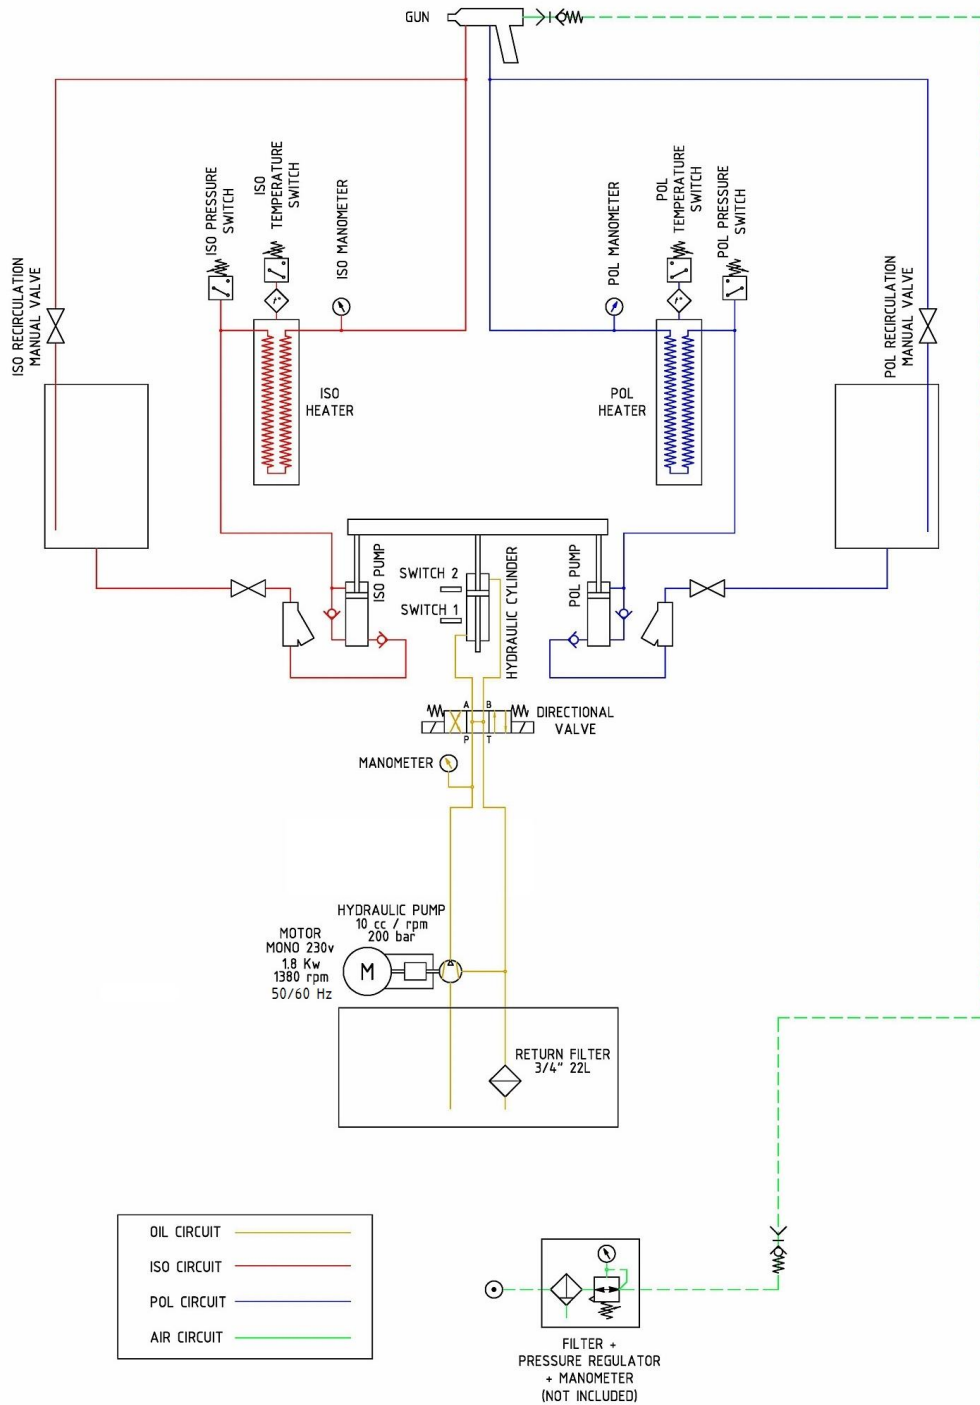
GUN

ISO RECIRCULATION MANUAL VALVE

ISO PRESSURE SWITCH

ISO TEMPERATURE SWITCH

ISO MANOMETER

ISO HEATER

POL MANOMETER

POL TEMPERATURE SWITCH

POL PRESSURE SWITCH

POL HEATER

POL RECIRCULATION MANUAL VALVE

ISO PUMP

SWITCH 2

SWITCH 1

HYDRAULIC CYLINDER

POL PUMP

A B

P T

DIRECTIONAL VALVE

MANOMETER

HYDRAULIC PUMP
10 cc / rpm
200 bar

MOTOR
MONO 230v
1,8 Kw
1380 rpm
50/60 Hz

M

RETURN FILTER
3/4" 22L

OIL CIRCUIT

ISO CIRCUIT

POL CIRCUIT

AIR CIRCUIT

FILTER + PRESSURE REGULATOR + MANOMETER (NOT INCLUDED)